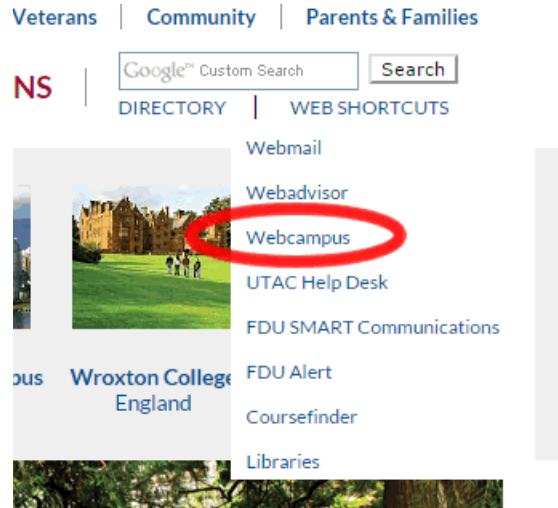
Veterans | Community | Parents & Families

NS

Google™ Custom Search Search

DIRECTORY | WEB SHORTCUTS

Webmail
Webadvisor
Webcampus
UTAC Help Desk
FDU SMART Communications
FDU Alert
Coursefinder
Libraries

pus

Wroxton College
England